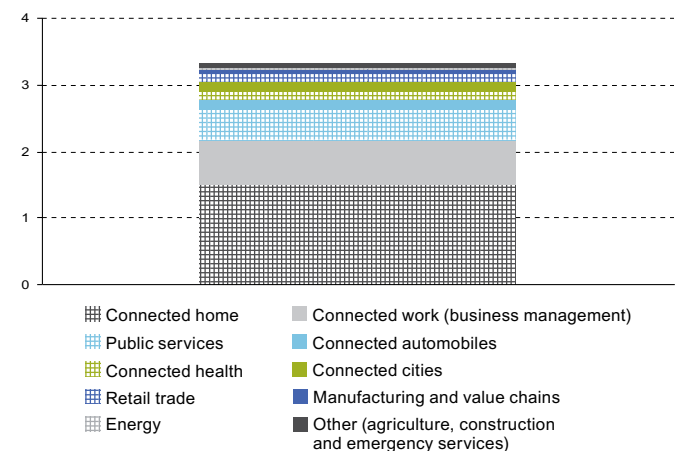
4
3
2
1
0

Connected home
Connected work (business management)
Public services
Connected automobiles
Connected health
Connected cities
Retail trade
Manufacturing and value chains
Energy
Other (agriculture, construction and emergency services)